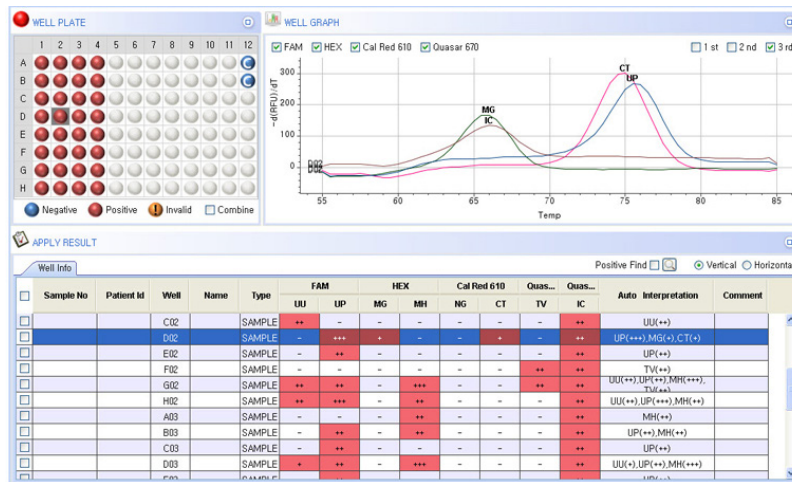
WELL PLATE

1 2 3 4 5 6 7 8 9 10 11 12
A B C D E F G H

C C

Negative Positive Invalid Combine

WELL GRAPH

FAM HEX Cal Red 610 Quasar 670

1 st 2 nd 3 rd

300 200 100 0

-d(RFU)/dT

D02

MG IC

CT UP

55 60 65 70 75 80 85

Temp

APPLY RESULT

Well Info

Positive Find Vertical Horizontal

| | Sample No | Patient Id | Well | Name | Type | FAM UU | FAM UP | HEX MG | HEX MH | Cal Red 610 NG | Cal Red 610 CT | Quas... TV | Quas... IC | Auto Interpretation | Comment |
|---|---|---|---|---|---|---|---|---|---|---|---|---|---|---|---|
| | | | C02 | | SAMPLE | ++ | - | - | - | - | - | - | ++ | UU(++) | |
| | | | D02 | | SAMPLE | - | +++ | + | - | - | + | - | ++ | UP(+++),MG(+),CT(+) | |
| | | | E02 | | SAMPLE | - | ++ | - | - | - | - | - | ++ | UP(++) | |
| | | | F02 | | SAMPLE | - | - | - | - | - | - | ++ | ++ | TV(++) | |
| | | | G02 | | SAMPLE | ++ | ++ | - | +++ | - | - | ++ | ++ | UU(++),UP(++),MH(+++),TV(++) | |
| | | | H02 | | SAMPLE | ++ | +++ | - | ++ | - | - | - | ++ | UU(++),UP(+++),MH(++) | |
| | | | A03 | | SAMPLE | - | - | - | ++ | - | - | - | ++ | MH(++) | |
| | | | B03 | | SAMPLE | - | ++ | - | ++ | - | - | - | ++ | UP(++),MH(++) | |
| | | | C03 | | SAMPLE | - | ++ | - | - | - | - | - | ++ | UP(++) | |
| | | | D03 | | SAMPLE | + | ++ | - | +++ | - | - | - | ++ | UU(+),UP(++),MH(+++) | |
| | | | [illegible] | | SAMPLE | | | | | | | | | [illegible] | |